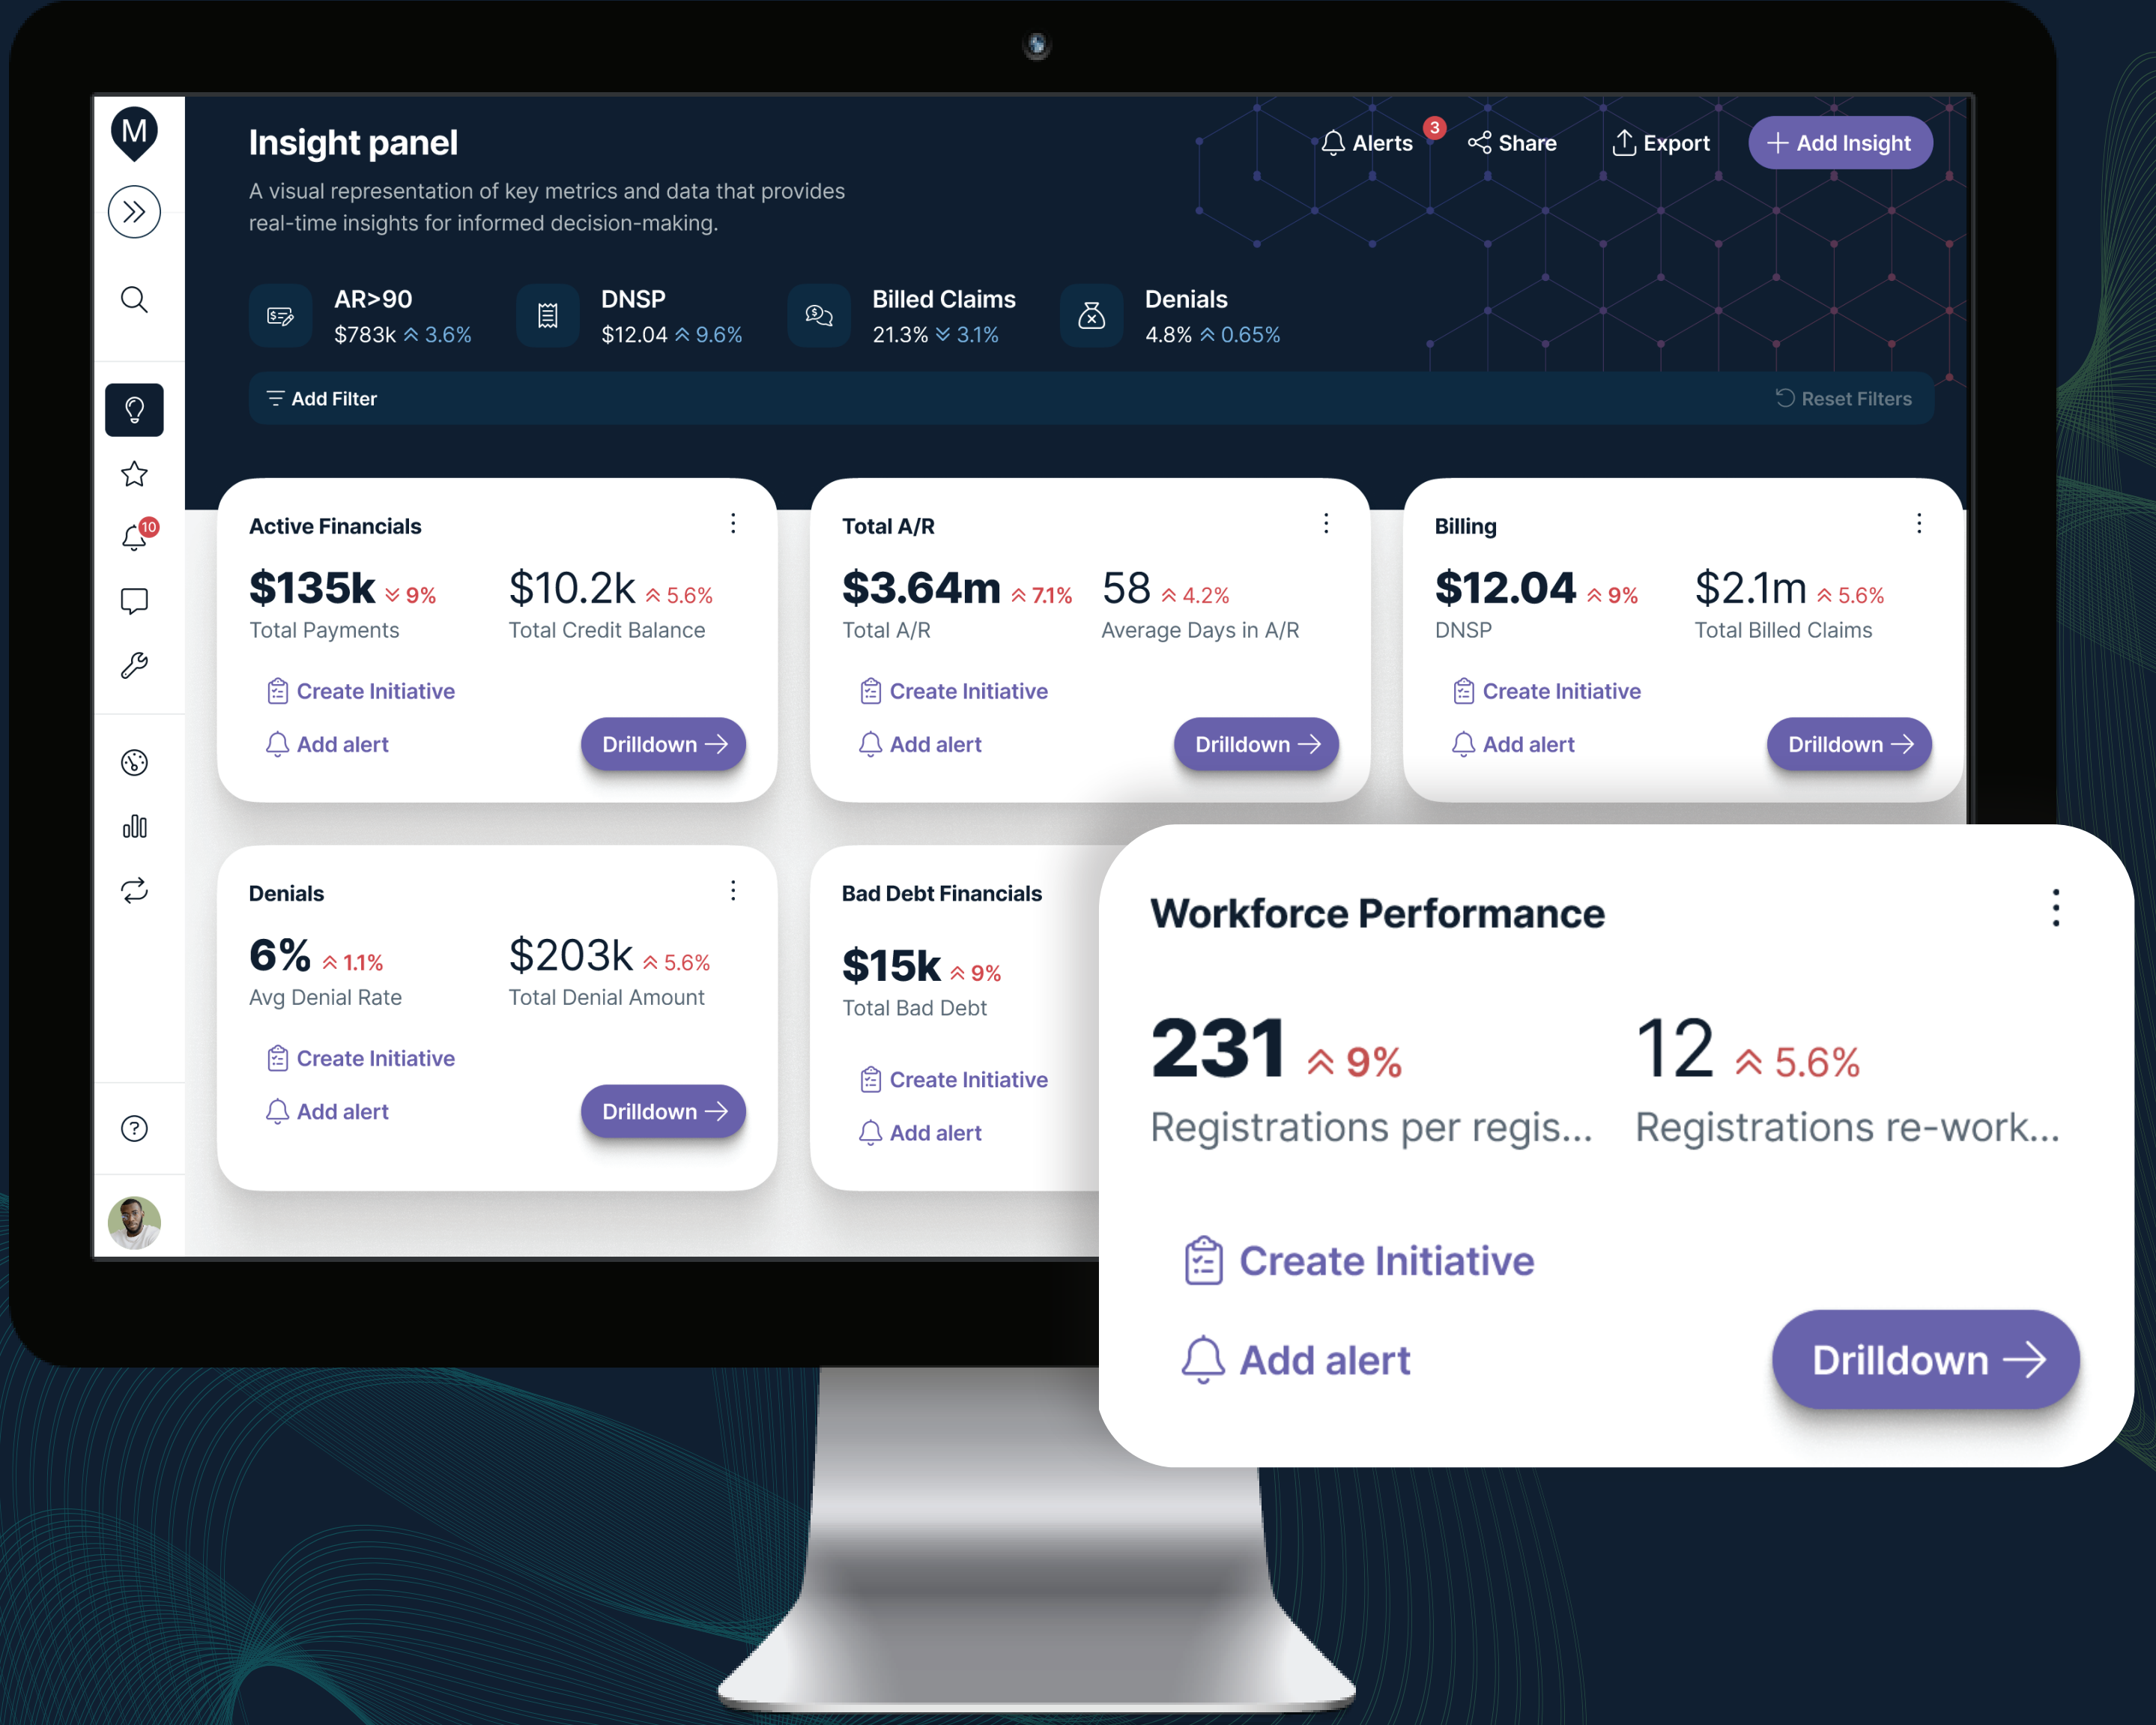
M

10

Insight panel

A visual representation of key metrics and data that provides real-time insights for informed decision-making.

Alerts 3 Share Export + Add Insight

AR>90
$783k 3.6%

DNSP
$12.04 9.6%

Billed Claims
21.3% 3.1%

Denials
4.8% 0.65%

Add Filter

Reset Filters

Active Financials

$135k 9%
Total Payments

$10.2k 5.6%
Total Credit Balance

Create Initiative

Add alert

Drilldown

Total A/R

$3.64m 7.1%
Total A/R

58 4.2%
Average Days in A/R

Create Initiative

Add alert

Drilldown

Billing

$12.04 9%
DNSP

$2.1m 5.6%
Total Billed Claims

Create Initiative

Add alert

Drilldown

Denials

6% 1.1%
Avg Denial Rate

$203k 5.6%
Total Denial Amount

Create Initiative

Add alert

Drilldown

Bad Debt Financials

$15k 9%
Total Bad Debt

Create Initiative

Add alert

Workforce Performance

231 9%
Registrations per regis...

12 5.6%
Registrations re-work...

Create Initiative

Add alert

Drilldown